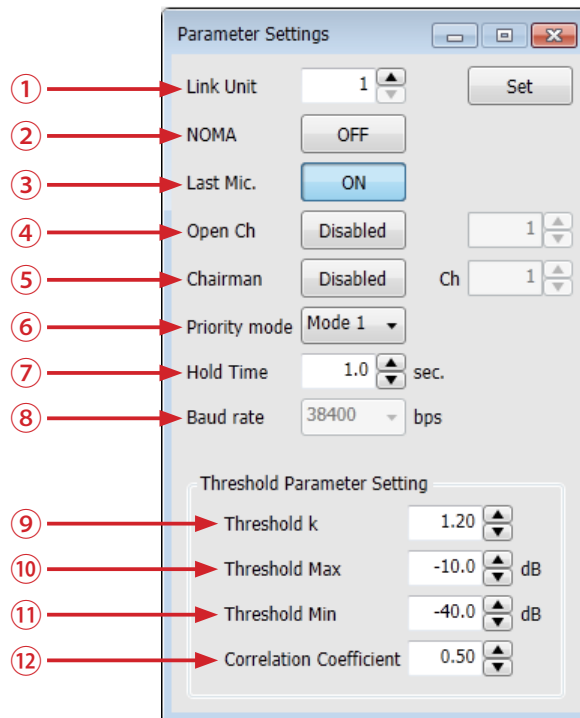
Parameter Settings

① Link Unit 1 Set
② NOMA OFF
③ Last Mic. ON
④ Open Ch Disabled 1
⑤ Chairman Disabled Ch 1
⑥ Priority mode Mode 1
⑦ Hold Time 1.0 sec.
⑧ Baud rate 38400 bps

Threshold Parameter Setting
⑨ Threshold k 1.20
⑩ Threshold Max -10.0 dB
⑪ Threshold Min -40.0 dB
⑫ Correlation Coefficient 0.50